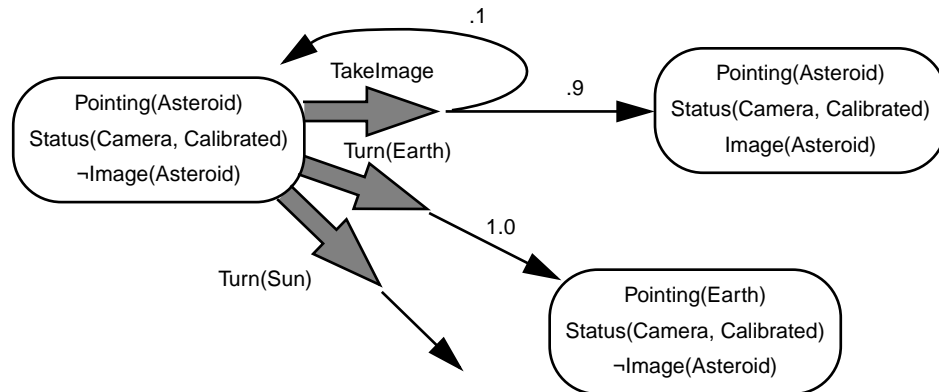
.1

TakeImage

.9

Pointing(Asteroid)
Status(Camera, Calibrated)
¬Image(Asteroid)

Pointing(Asteroid)
Status(Camera, Calibrated)
Image(Asteroid)

Turn(Earth)

1.0

Turn(Sun)

Pointing(Earth)
Status(Camera, Calibrated)
¬Image(Asteroid)